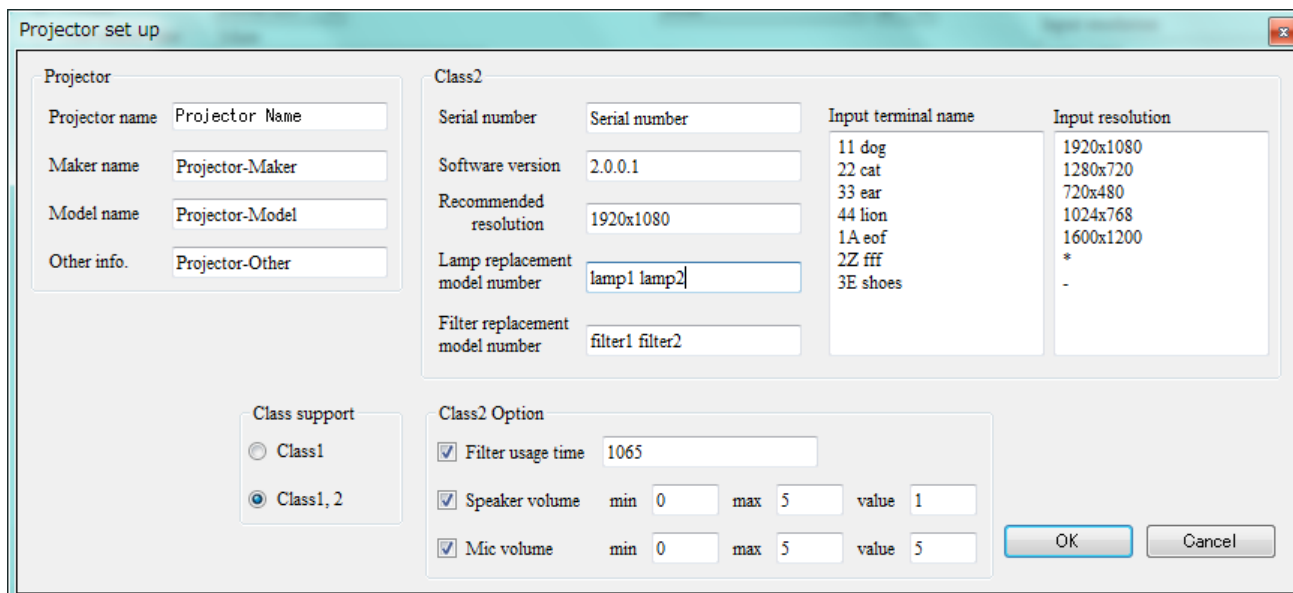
Projector set up

Projector
Projector name Projector Name
Maker name Projector-Maker
Model name Projector-Model
Other info. Projector-Other

Class2
Serial number Serial number
Software version 2.0.0.1
Recommended resolution 1920x1080
Lamp replacement model number lamp1 lamp2
Filter replacement model number filter1 filter2

Input terminal name
11 dog
22 cat
33 ear
44 lion
1A eof
2Z fff
3E shoes

Input resolution
1920x1080
1280x720
720x480
1024x768
1600x1200
*
-

Class support
Class1
Class1, 2

Class2 Option
Filter usage time 1065
Speaker volume min 0 max 5 value 1
Mic volume min 0 max 5 value 5

OK
Cancel